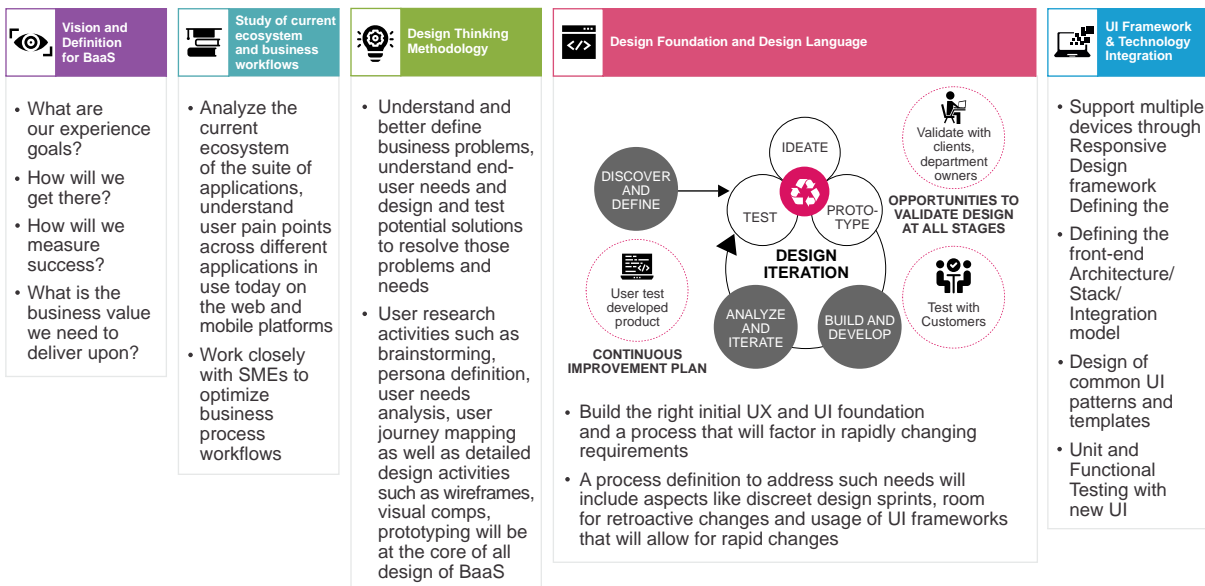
Vision and Definition for BaaS

• What are our experience goals?
• How will we get there?
• How will we measure success?
• What is the business value we need to deliver upon?

Study of current ecosystem and business workflows

• Analyze the current ecosystem of the suite of applications, understand user pain points across different applications in use today on the web and mobile platforms
• Work closely with SMEs to optimize business process workflows

Design Thinking Methodology

• Understand and better define business problems, understand end-user needs and design and test potential solutions to resolve those problems and needs
• User research activities such as brainstorming, persona definition, user needs analysis, user journey mapping as well as detailed design activities such as wireframes, visual comps, prototyping will be at the core of all design of BaaS

Design Foundation and Design Language

DISCOVER AND DEFINE

IDEATE

TEST

PROTO-TYPE

DESIGN ITERATION

ANALYZE AND ITERATE

BUILD AND DEVELOP

Validate with clients, department owners

OPPORTUNITIES TO VALIDATE DESIGN AT ALL STAGES

User test developed product

CONTINUOUS IMPROVEMENT PLAN

Test with Customers

• Build the right initial UX and UI foundation and a process that will factor in rapidly changing requirements
• A process definition to address such needs will include aspects like discreet design sprints, room for retroactive changes and usage of UI frameworks that will allow for rapid changes

UI Framework & Technology Integration

• Support multiple devices through Responsive Design framework Defining the
• Defining the front-end Architecture/ Stack/ Integration model
• Design of common UI patterns and templates
• Unit and Functional Testing with new UI